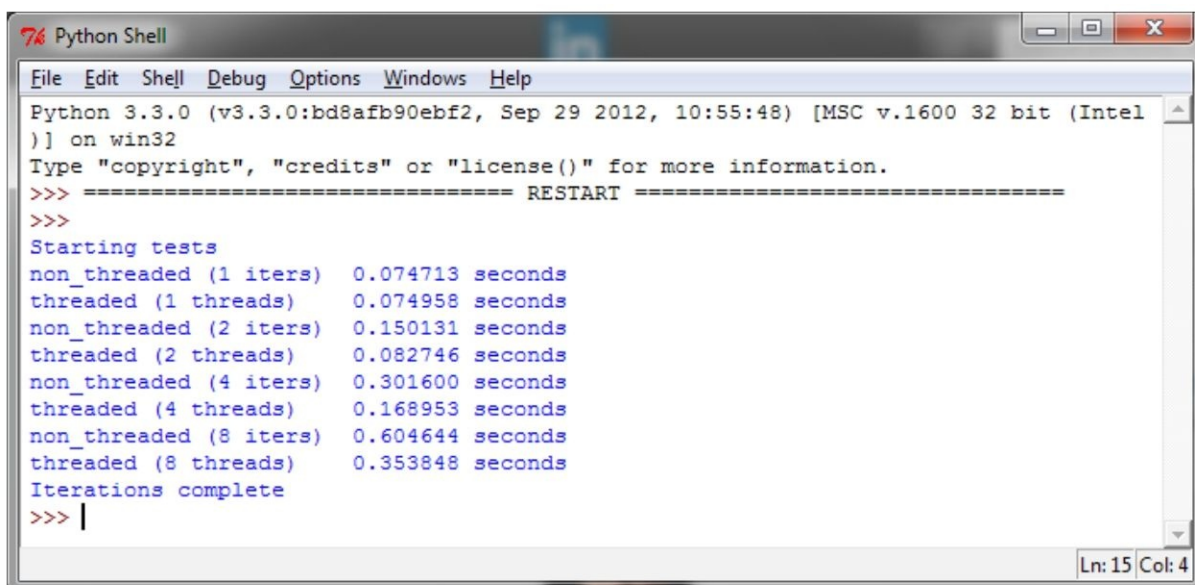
Python Shell

File Edit Shell Debug Options Windows Help

Python 3.3.0 (v3.3.0:bd8afb90ebf2, Sep 29 2012, 10:55:48) [MSC v.1600 32 bit (Intel)] on win32
Type "copyright", "credits" or "license()" for more information.
>>> ================================ RESTART ================================
>>>
Starting tests
non_threaded (1 iters)  0.074713 seconds
threaded (1 threads)    0.074958 seconds
non_threaded (2 iters)  0.150131 seconds
threaded (2 threads)    0.082746 seconds
non_threaded (4 iters)  0.301600 seconds
threaded (4 threads)    0.168953 seconds
non_threaded (8 iters)  0.604644 seconds
threaded (8 threads)    0.353848 seconds
Iterations complete
>>>

Ln: 15 Col: 4